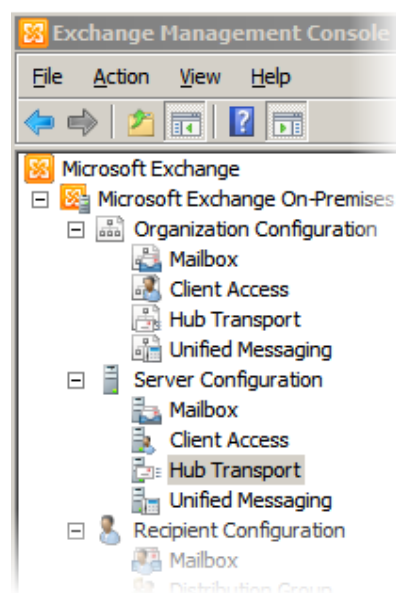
Exchange Management Console

File Action View Help

Microsoft Exchange
Microsoft Exchange On-Premises
Organization Configuration
Mailbox
Client Access
Hub Transport
Unified Messaging
Server Configuration
Mailbox
Client Access
Hub Transport
Unified Messaging
Recipient Configuration
Mailbox
Distribution Group